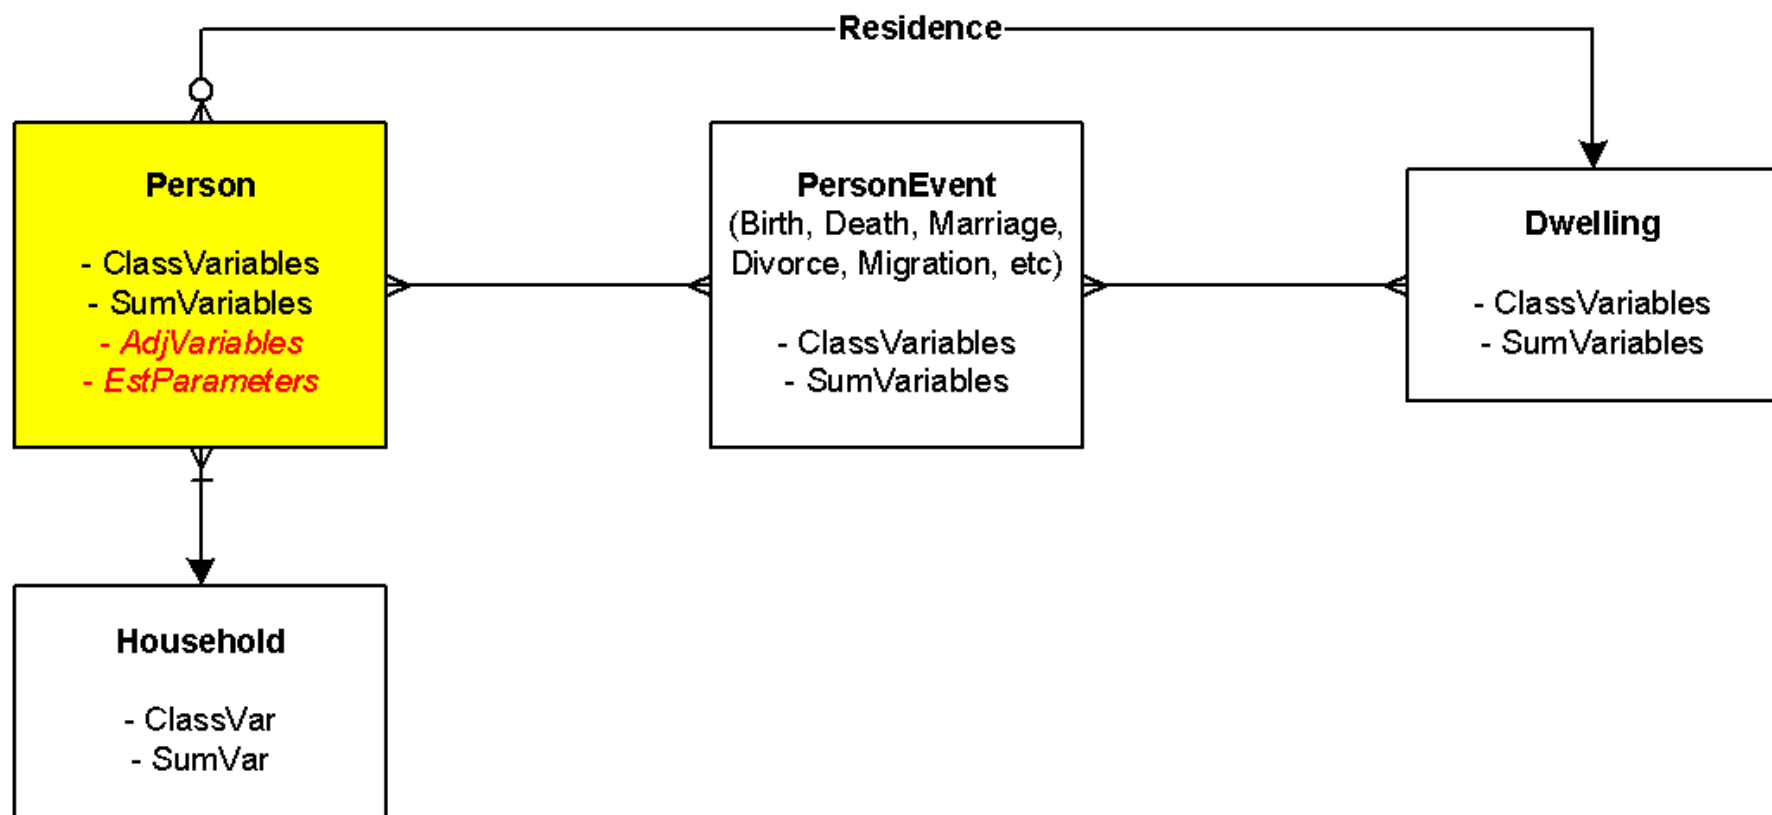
Residence

Person

- ClassVariables
- SumVariables
- AdjVariables
- EstParameters

PersonEvent
(Birth, Death, Marriage, Divorce, Migration, etc)

- ClassVariables
- SumVariables

Dwelling

- ClassVariables
- SumVariables

Household

- ClassVar
- SumVar